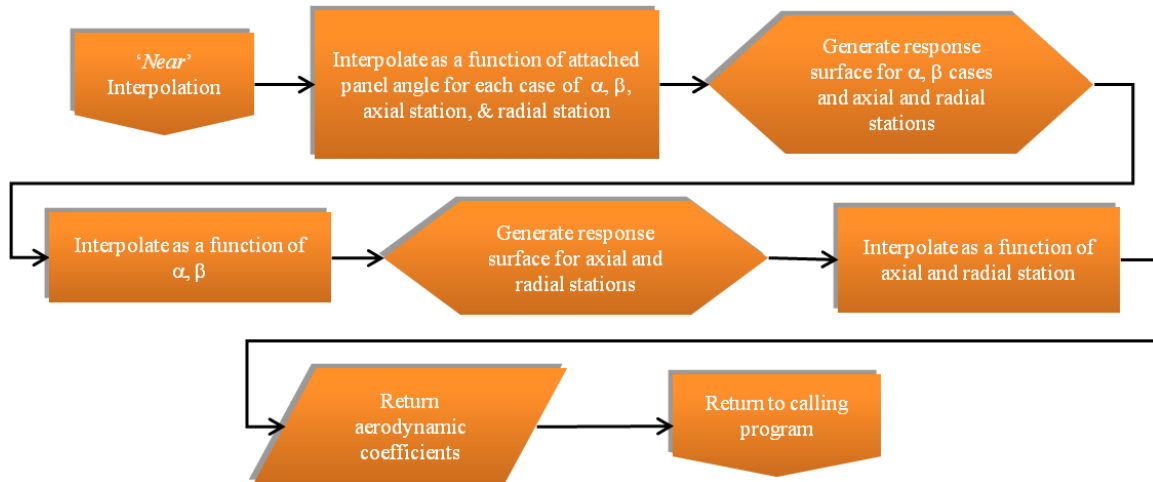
'*Near*' Interpolation

Interpolate as a function of attached panel angle for each case of $\alpha$, $\beta$, axial station, & radial station

Generate response surface for $\alpha$, $\beta$ cases and axial and radial stations

Interpolate as a function of $\alpha$, $\beta$

Generate response surface for axial and radial stations

Interpolate as a function of axial and radial station

Return aerodynamic coefficients

Return to calling program